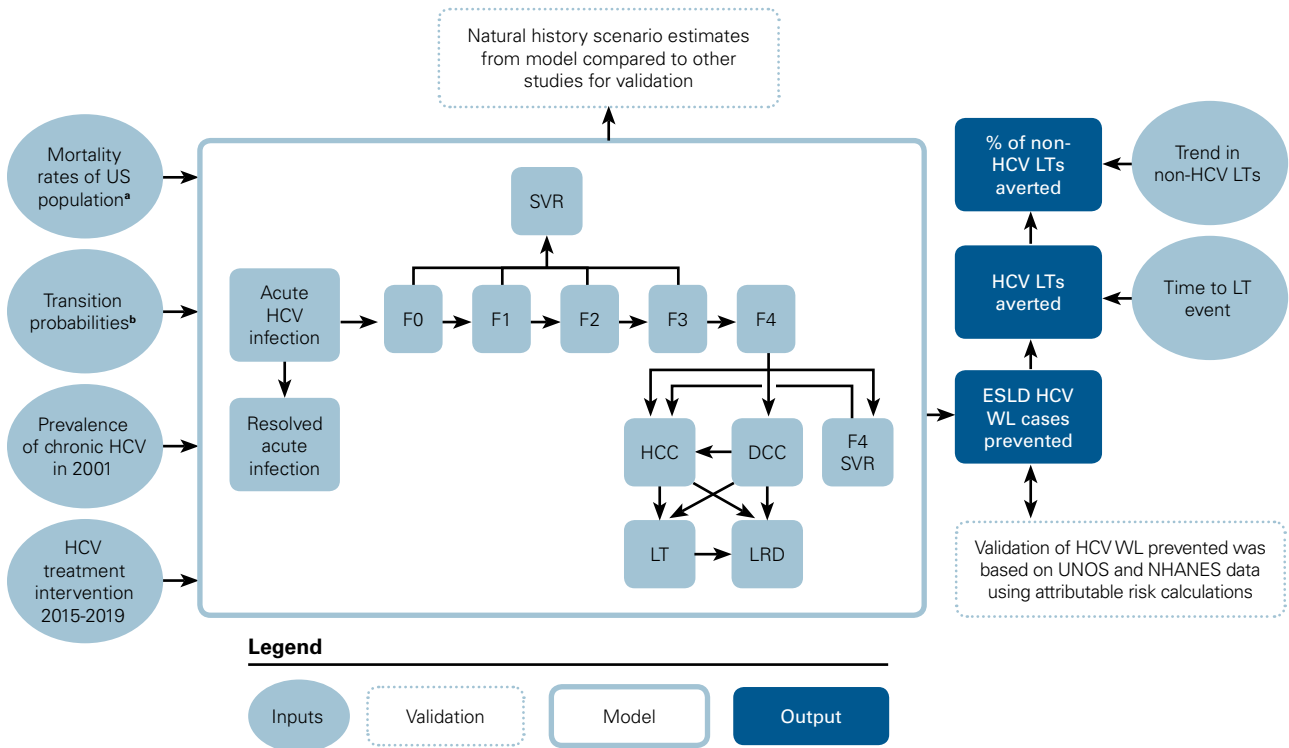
Natural history scenario estimates from model compared to other studies for validation

Mortality rates of US population$^{a}$

Transition probabilities$^{b}$

Prevalence of chronic HCV in 2001

HCV treatment intervention 2015-2019

SVR

Acute HCV infection

F0

F1

F2

F3

F4

Resolved acute infection

HCC

DCC

F4 SVR

LT

LRD

% of non-HCV LTs averted

Trend in non-HCV LTs

HCV LTs averted

Time to LT event

ESLD HCV WL cases prevented

Validation of HCV WL prevented was based on UNOS and NHANES data using attributable risk calculations

Legend

Inputs

Validation

Model

Output